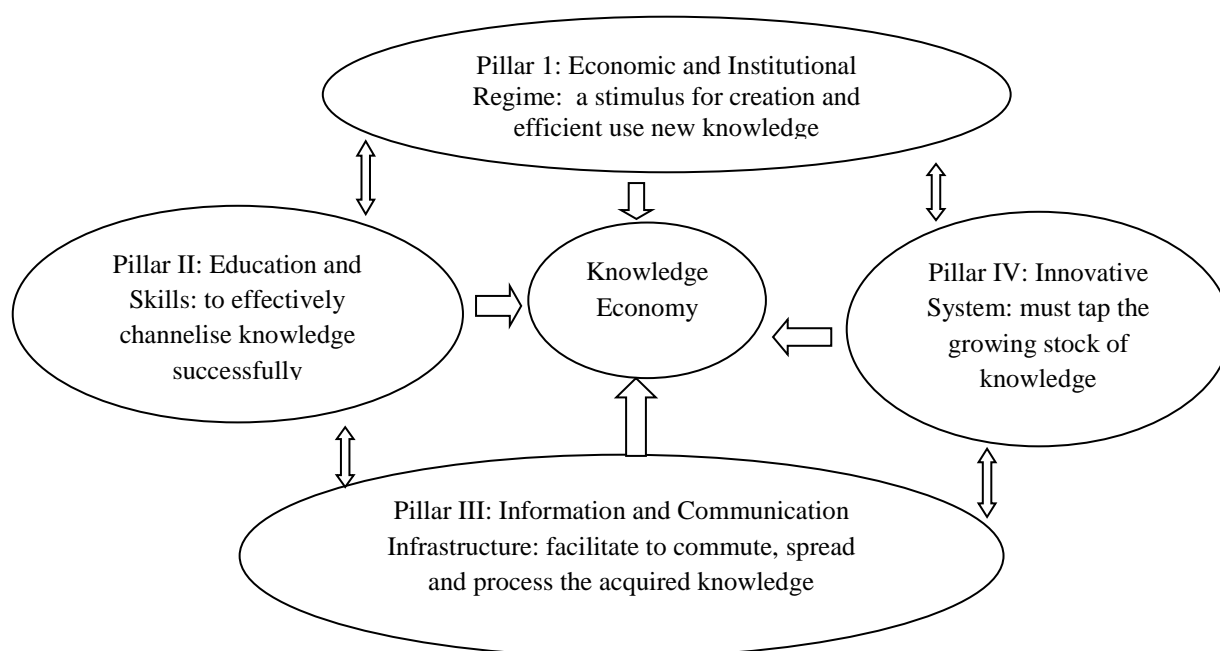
Pillar 1: Economic and Institutional Regime: a stimulus for creation and efficient use new knowledge

Pillar II: Education and Skills: to effectively channelise knowledge successfully

Knowledge Economy

Pillar IV: Innovative System: must tap the growing stock of knowledge

Pillar III: Information and Communication Infrastructure: facilitate to commute, spread and process the acquired knowledge